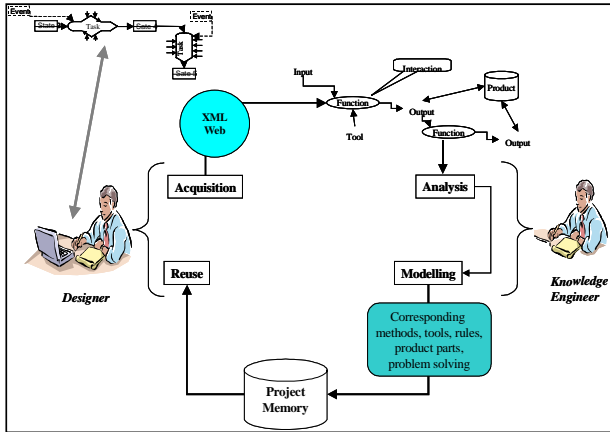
Event

State

Task

State

Event

Task

State

Input

Interaction

Product

Function

Output

Tool

Function

Output

XML Web

Acquisition

Analysis

Designer

Reuse

Modelling

Knowledge Engineer

Corresponding methods, tools, rules, product parts, problem solving

Project Memory